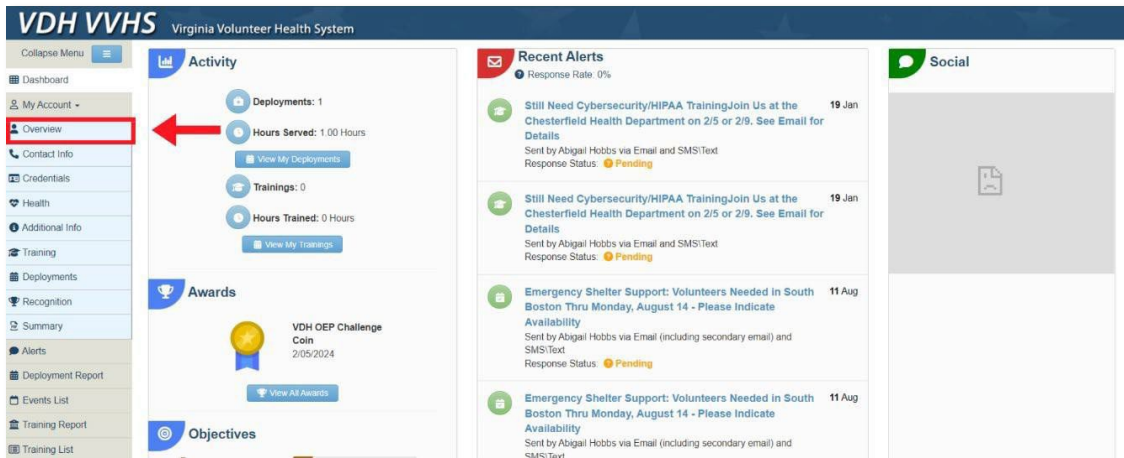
VDH VVHS Virginia Volunteer Health System

Collapse Menu
Dashboard
My Account
Overview
Contact Info
Credentials
Health
Additional Info
Training
Deployments
Recognition
Summary
Alerts
Deployment Report
Events List
Training Report
Training List

Activity
Deployments: 1
Hours Served: 1.00 Hours
View My Deployments
Trainings: 0
Hours Trained: 0 Hours
View My Trainings

Awards
VDH OEP Challenge Coin
2/05/2024
View All Awards

Objectives

Recent Alerts
Response Rate: 0%

Still Need Cybersecurity/HIPAA TrainingJoin Us at the Chesterfield Health Department on 2/5 or 2/9. See Email for Details
19 Jan
Sent by Abigail Hobbs via Email and SMS\Text
Response Status: Pending

Still Need Cybersecurity/HIPAA TrainingJoin Us at the Chesterfield Health Department on 2/5 or 2/9. See Email for Details
19 Jan
Sent by Abigail Hobbs via Email and SMS\Text
Response Status: Pending

Emergency Shelter Support: Volunteers Needed in South Boston Thru Monday, August 14 - Please Indicate Availability
11 Aug
Sent by Abigail Hobbs via Email (including secondary email) and SMS\Text
Response Status: Pending

Emergency Shelter Support: Volunteers Needed in South Boston Thru Monday, August 14 - Please Indicate Availability
11 Aug
Sent by Abigail Hobbs via Email (including secondary email) and SMS\Text

Social